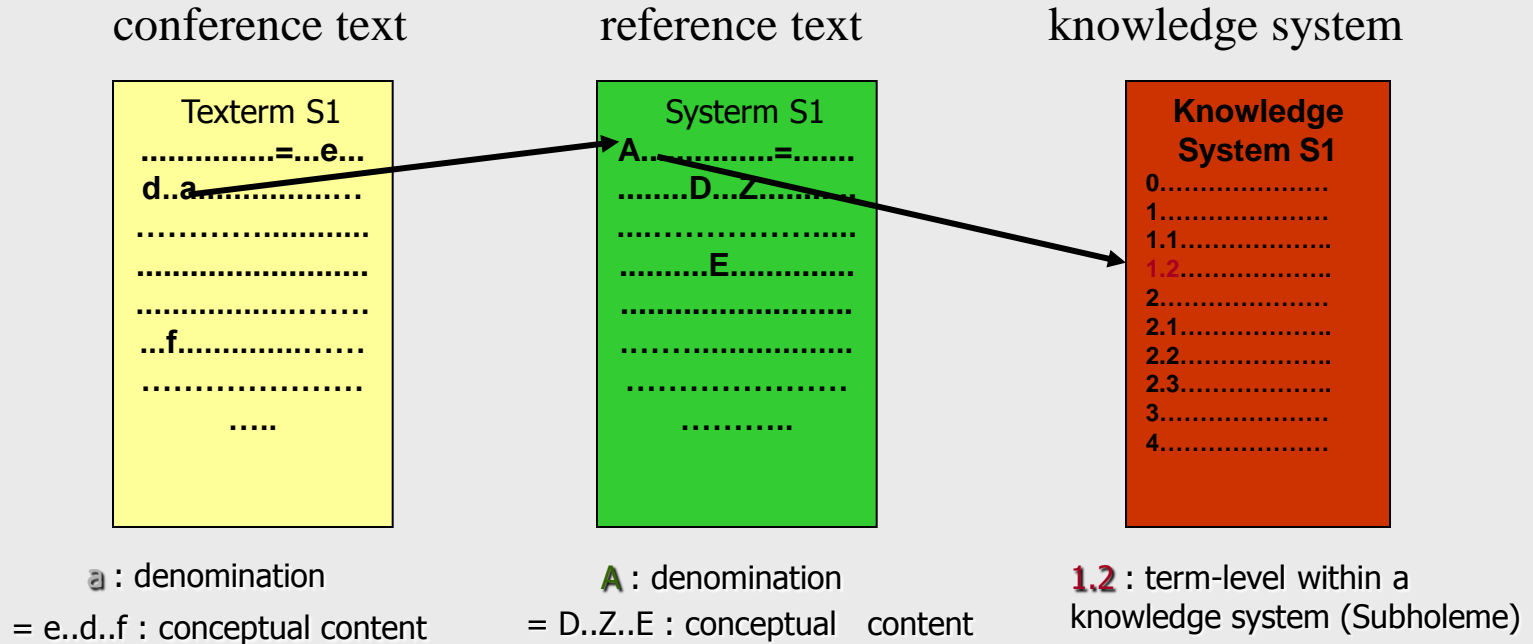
conference text

Texterm S1
...............=...e...
d..a.................
.........................
.........................
.........................
...f.....................
.......................
.....

a : denomination
= e..d..f : conceptual content

reference text

Systerm S1
A...............=.......
........D...Z..........
.........................
..........E.............
.........................
.........................
.......................
...........

A : denomination
= D..Z..E : conceptual content

knowledge system

Knowledge System S1
0.....................
1.....................
1.1...................
1.2...................
2.....................
2.1...................
2.2...................
2.3...................
3.....................
4.....................

1.2 : term-level within a knowledge system (Subholeme)